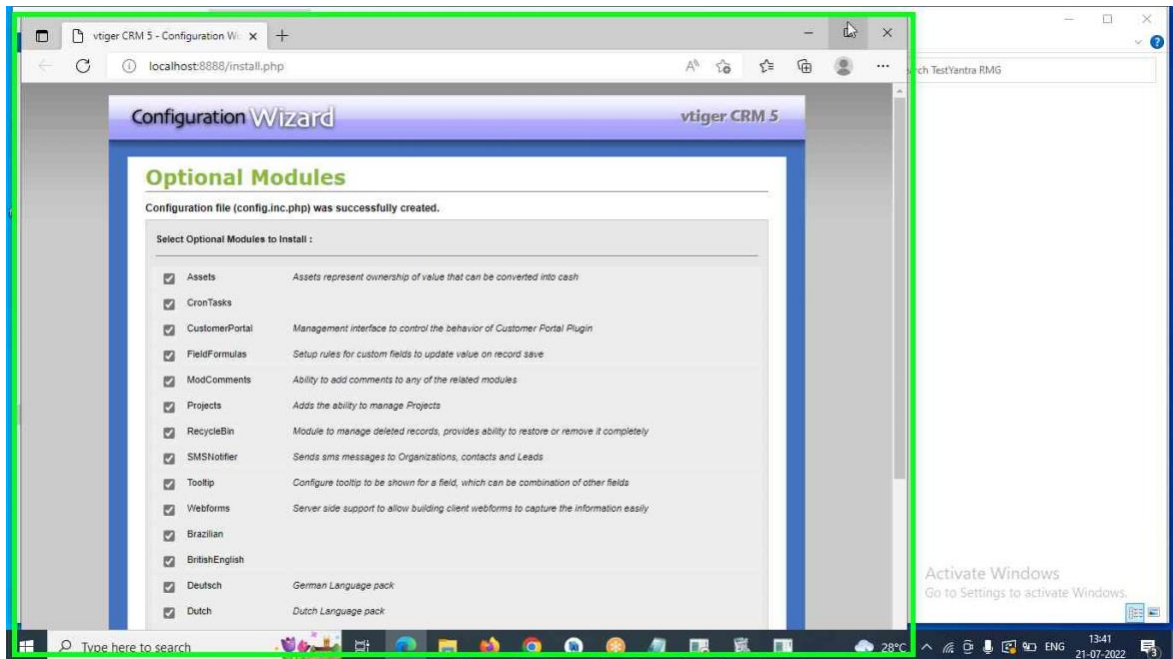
vtiger CRM 5 - Configuration Wi ×

localhost:8888/install.php

ch TestYantra RMG

Configuration Wizard

vtiger CRM 5

Optional Modules

Configuration file (config.inc.php) was successfully created.

Select Optional Modules to Install :

| | | |
|---|---|---|
| ☑ | Assets | Assets represent ownership of value that can be converted into cash |
| ☑ | CronTasks | |
| ☑ | CustomerPortal | Management interface to control the behavior of Customer Portal Plugin |
| ☑ | FieldFormulas | Setup rules for custom fields to update value on record save |
| ☑ | ModComments | Ability to add comments to any of the related modules |
| ☑ | Projects | Adds the ability to manage Projects |
| ☑ | RecycleBin | Module to manage deleted records, provides ability to restore or remove it completely |
| ☑ | SMSNotifier | Sends sms messages to Organizations, contacts and Leads |
| ☑ | Tooltip | Configure tooltip to be shown for a field, which can be combination of other fields |
| ☑ | Webforms | Server side support to allow building client webforms to capture the information easily |
| ☑ | Brazilian | |
| ☑ | BritishEnglish | |
| ☑ | Deutsch | German Language pack |
| ☑ | Dutch | Dutch Language pack |

Activate Windows
Go to Settings to activate Windows.

Type here to search

28°C ENG 13:41 21-07-2022